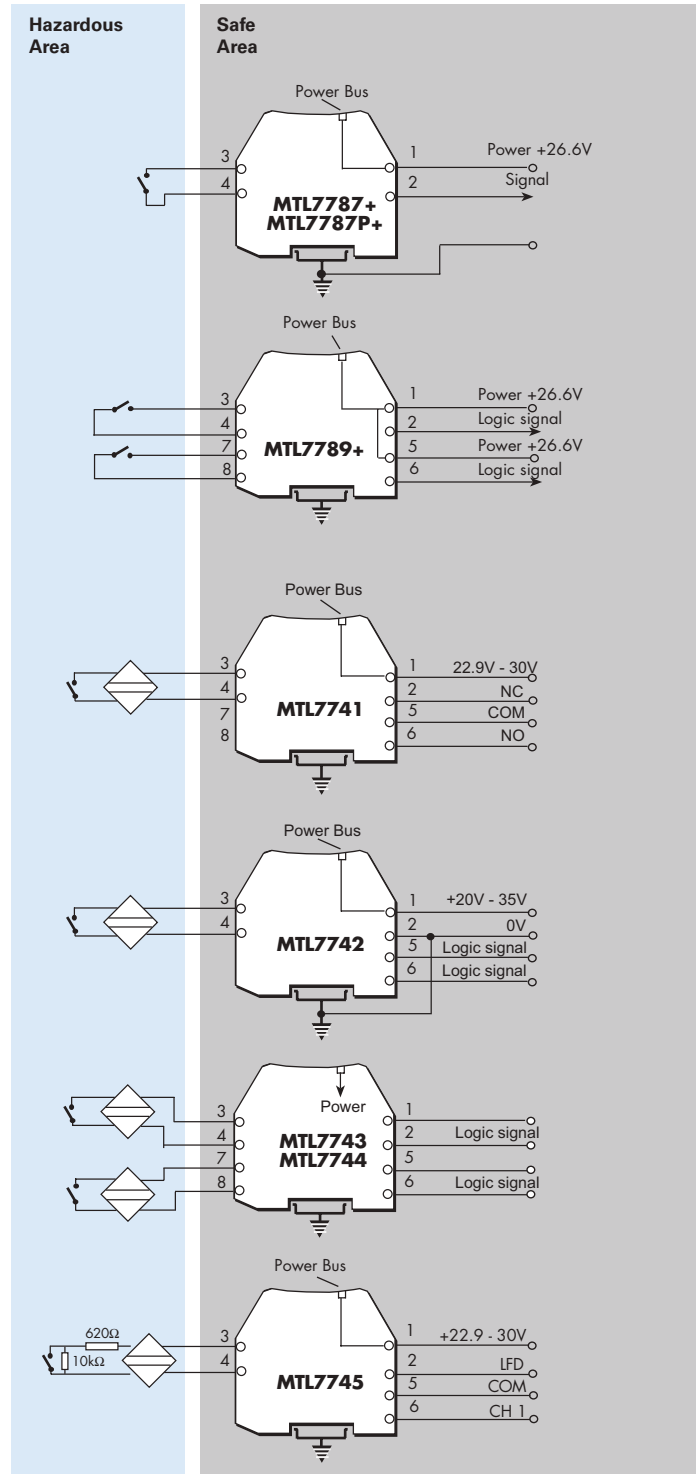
Hazardous Area

Safe Area

Power Bus

3
4

1
2

Power +26.6V
Signal

MTL7787+
MTL7787P+

Power Bus

3
4
7
8

1
2
5
6

Power +26.6V
Logic signal
Power +26.6V
Logic signal

MTL7789+

Power Bus

3
4
7
8

1
2
5
6

22.9V - 30V
NC
COM
NO

MTL7741

Power Bus

3
4

1
2
5
6

+20V - 35V
0V
Logic signal
Logic signal

MTL7742

Power

3
4
7
8

1
2
5
6

Logic signal
Logic signal

MTL7743
MTL7744

Power Bus

620Ω
10kΩ

3
4

1
2
5
6

+22.9 - 30V
LFD
COM
CH 1

MTL7745